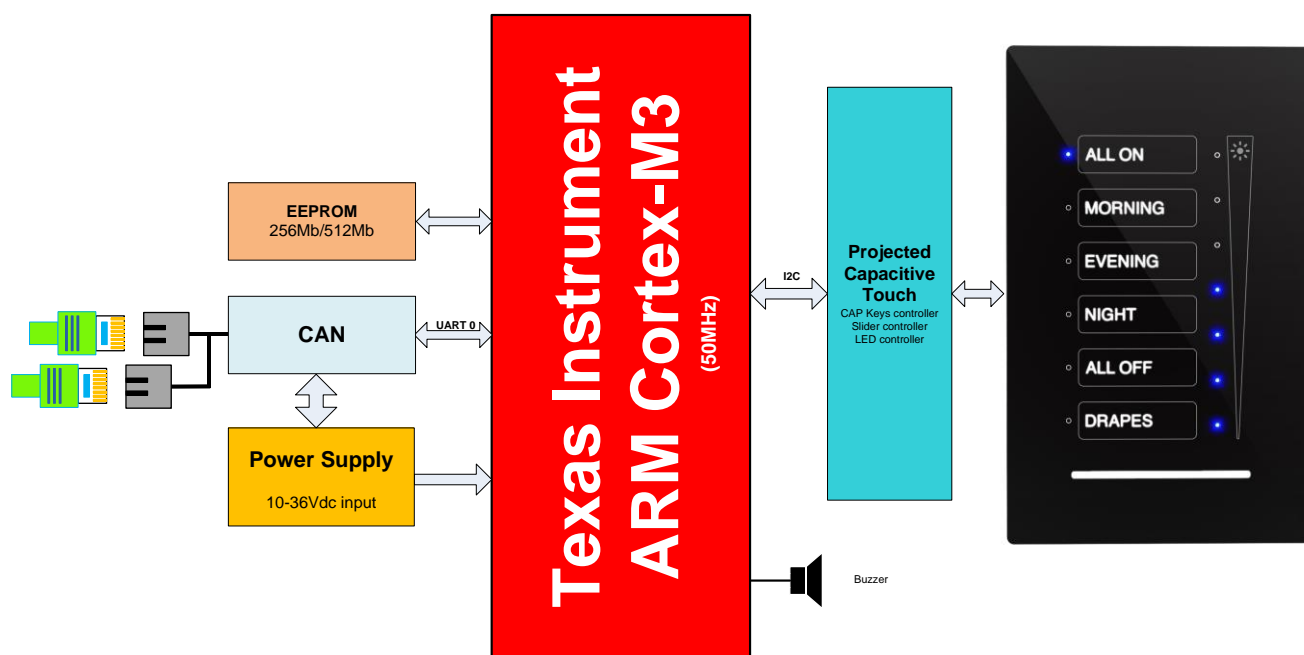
EEPROM
256Mb/512Mb

CAN

UART 0

Power Supply
10-36Vdc input

Texas Instrument
ARM Cortex-M3
(50MHz)

I2C

Projected Capacitive Touch
CAP Keys controller
Slider controller
LED controller

ALL ON
MORNING
EVENING
NIGHT
ALL OFF
DRAPES

Buzzer